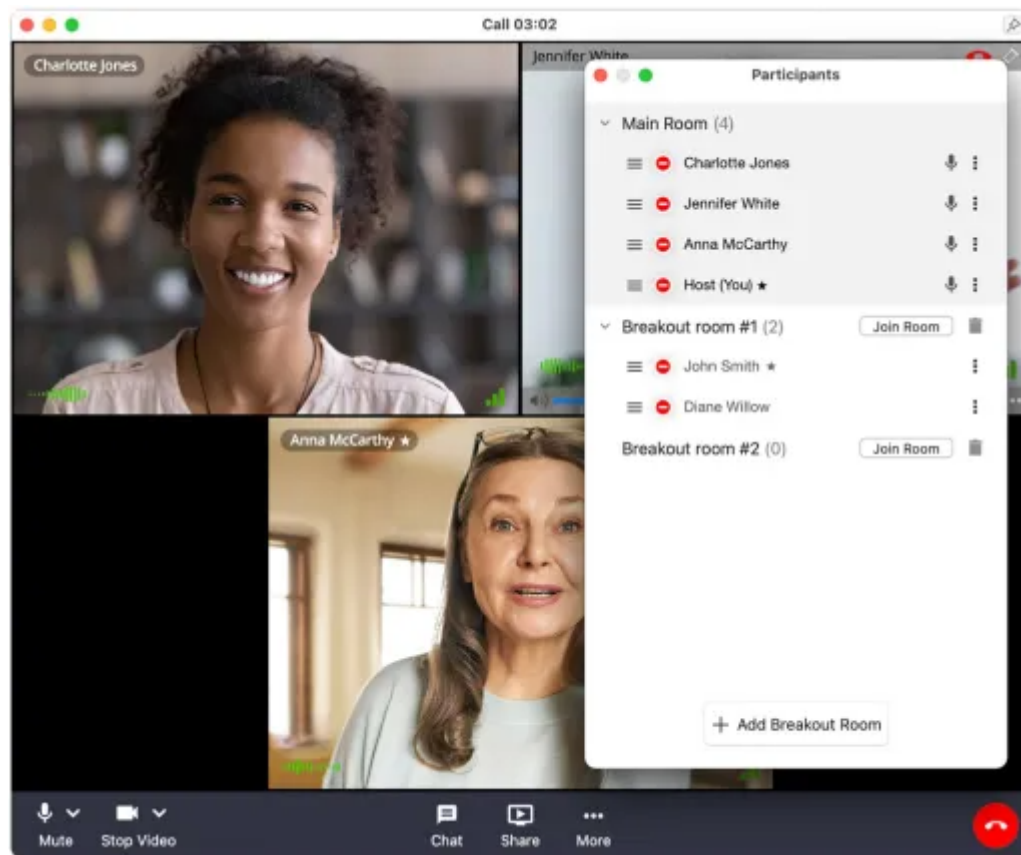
Call 03:02

Charlotte Jones

Jennifer White

Participants

Main Room (4)

Charlotte Jones

Jennifer White

Anna McCarthy

Host (You) ★

Breakout room #1 (2)

Join Room

John Smith ★

Diane Willow

Breakout room #2 (0)

Join Room

Anna McCarthy ★

+ Add Breakout Room

Mute

Stop Video

Chat

Share

More